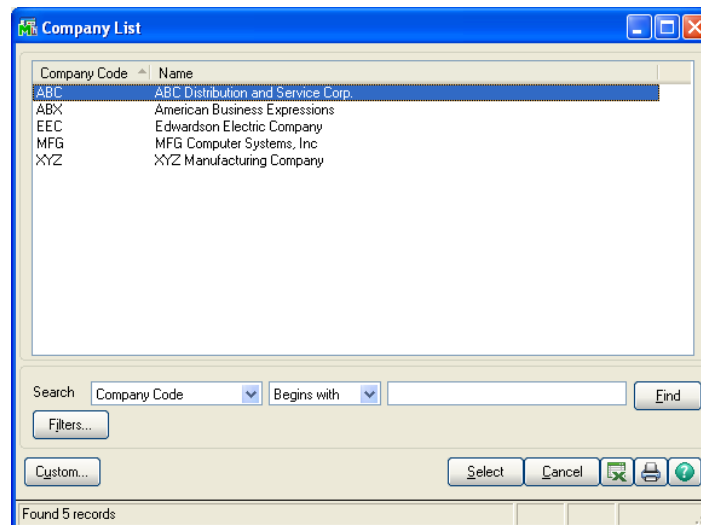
Company List

| Company Code | Name |
|---|---|
| ABC | ABC Distribution and Service Corp. |
| ABX | American Business Expressions |
| EEC | Edwardson Electric Company |
| MFG | MFG Computer Systems, Inc |
| XYZ | XYZ Manufacturing Company |

Search Company Code Begins with Find

Filters...

Custom... Select Cancel

Found 5 records